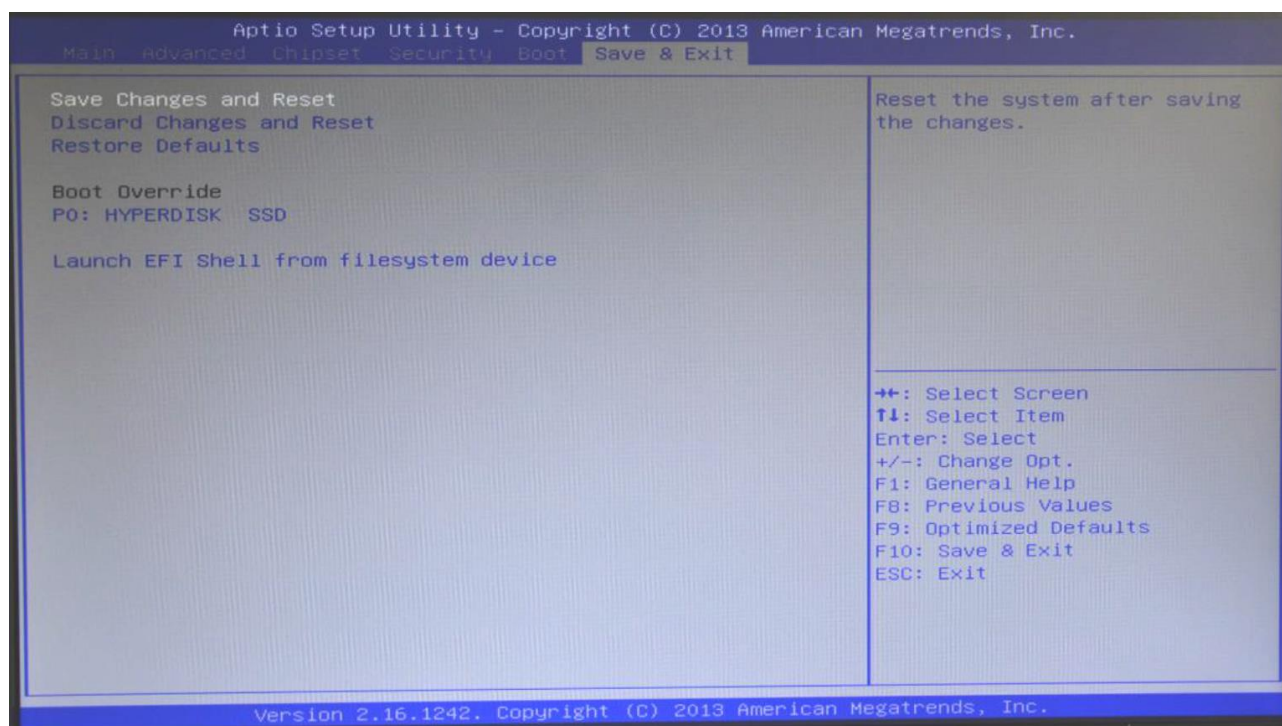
Aptio Setup Utility – Copyright (C) 2013 American Megatrends, Inc.
Main Advanced Chipset Security Boot Save & Exit

Save Changes and Reset
Discard Changes and Reset
Restore Defaults

Boot Override
P0: HYPERDISK SSD

Launch EFI Shell from filesystem device

Reset the system after saving the changes.

→←: Select Screen
↑↓: Select Item
Enter: Select
+/–: Change Opt.
F1: General Help
F8: Previous Values
F9: Optimized Defaults
F10: Save & Exit
ESC: Exit

Version 2.16.1242. Copyright (C) 2013 American Megatrends, Inc.